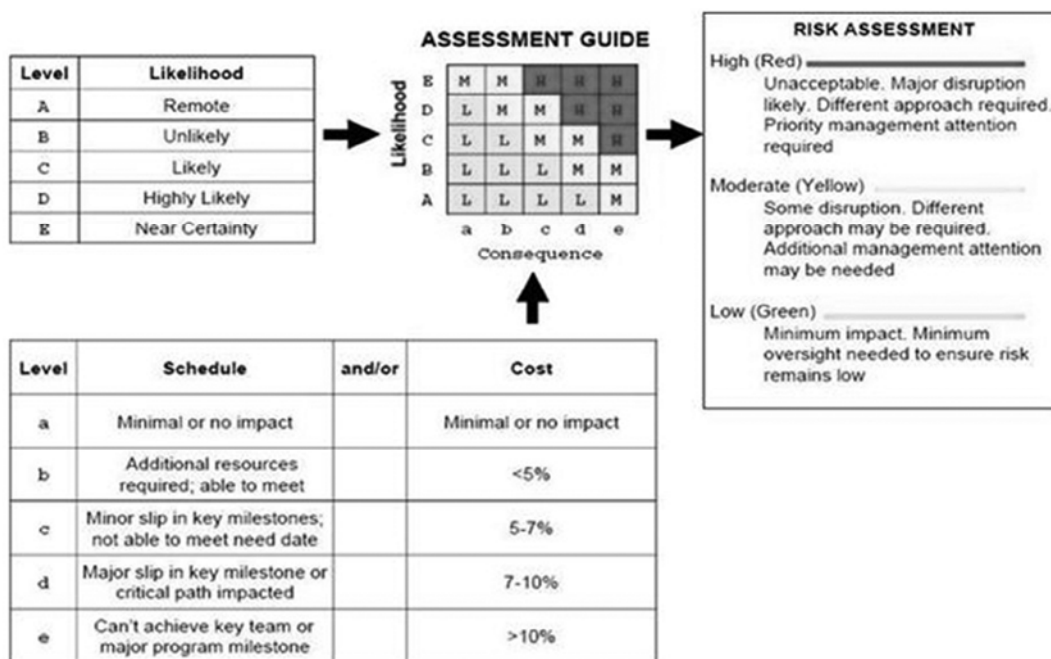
| Level | Likelihood |
|---|---|
| A | Remote |
| B | Unlikely |
| C | Likely |
| D | Highly Likely |
| E | Near Certainty |

ASSESSMENT GUIDE

Likelihood

| | | | | | |
|---|---|---|---|---|---|
| E | M | M | H | H | H |
| D | L | M | M | H | H |
| C | L | L | M | M | H |
| B | L | L | L | M | M |
| A | L | L | L | L | M |
| | a | b | c | d | e |

Consequence

RISK ASSESSMENT

High (Red)
Unacceptable. Major disruption likely. Different approach required. Priority management attention required

Moderate (Yellow)
Some disruption. Different approach may be required. Additional management attention may be needed

Low (Green)
Minimum impact. Minimum oversight needed to ensure risk remains low

| Level | Schedule | and/or | Cost |
|---|---|---|---|
| a | Minimal or no impact | | Minimal or no impact |
| b | Additional resources required; able to meet | | <5% |
| c | Minor slip in key milestones; not able to meet need date | | 5-7% |
| d | Major slip in key milestone or critical path impacted | | 7-10% |
| e | Can't achieve key team or major program milestone | | >10% |